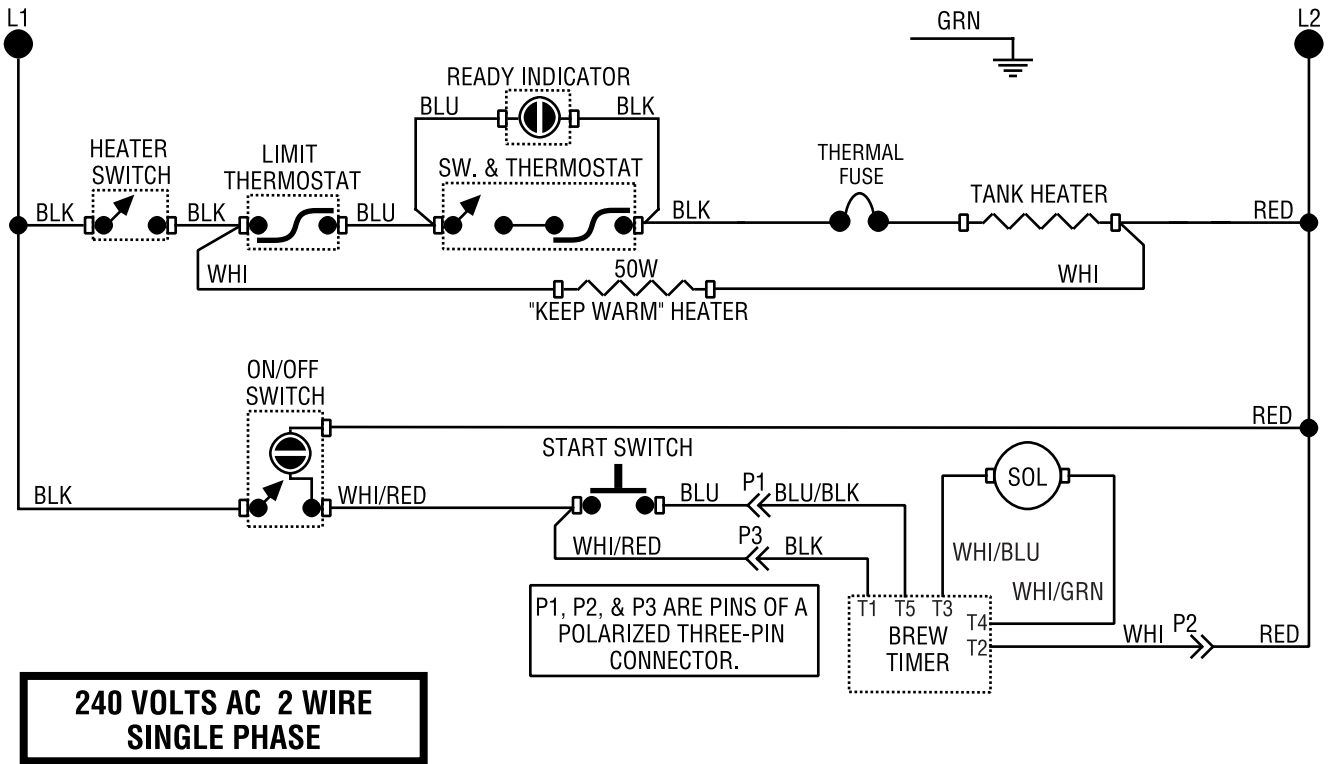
L1

GRN

L2

READY INDICATOR

BLU

BLK

HEATER SWITCH

LIMIT THERMOSTAT

SW. & THERMOSTAT

THERMAL FUSE

TANK HEATER

BLK

BLK

BLU

BLK

RED

WHI

50W

WHI

"KEEP WARM" HEATER

ON/OFF SWITCH

RED

START SWITCH

BLK

WHI/RED

BLU

P1

BLU/BLK

SOL

WHI/RED

P3

BLK

WHI/BLU

WHI/GRN

P1, P2, & P3 ARE PINS OF A POLARIZED THREE-PIN CONNECTOR.

T1 T5 T3

BREW TIMER

T4

T2

WHI

P2

RED

240 VOLTS AC 2 WIRE SINGLE PHASE